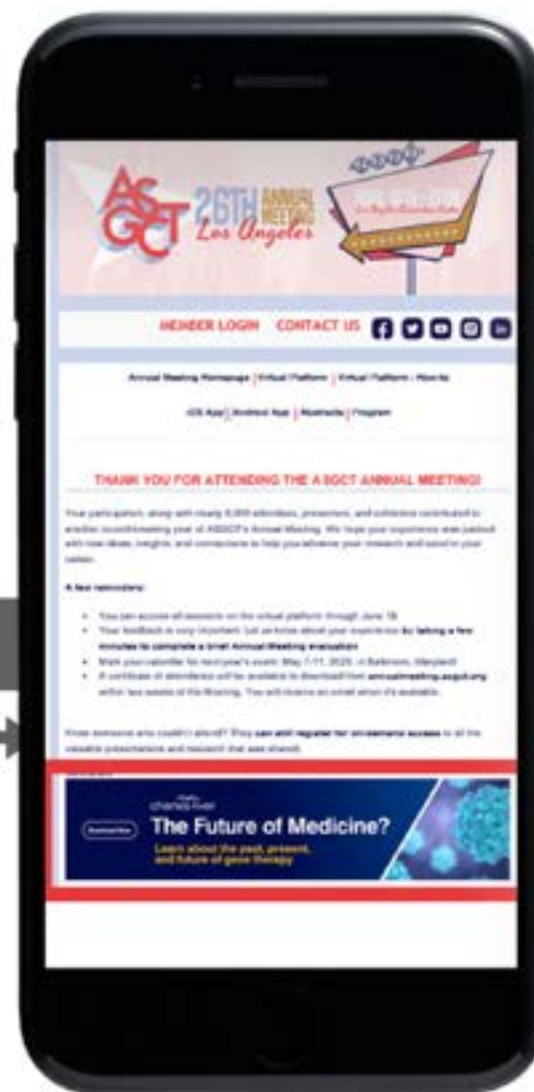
ASGCT 26TH ANNUAL MEETING Los Angeles

MEMBER LOGIN CONTACT US

Annual Meeting Homepage | Virtual Platform | Virtual Platform: How-to

iOS App | Android App | Abstracts | Program

THANK YOU FOR ATTENDING THE ASGCT ANNUAL MEETING!

Your participation, along with nearly 8,000 attendees, presenters, and exhibitors contributed to another record-breaking year at ASGCT's Annual Meeting. We hope your experience was packed with new ideas, insights, and connections to help you advance your research and excel in your career.

A few reminders:

- You can access all sessions on the virtual platform through June 19.
- Your feedback is very important. Let us know about your experience by taking a few minutes to complete a brief Annual Meeting evaluation.
- Mark your calendar for next year's event: May 7-11, 2024, in Baltimore, Maryland!
- A certificate of attendance will be available to download from annualmeeting.asgct.org within two weeks of the Meeting. You will receive an email when it's available.

Know someone who couldn't attend? They can still register for on-demand access to all the valuable presentations and research that was shared.

charles river
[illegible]
The Future of Medicine?
Learn about the past, present, and future of gene therapy